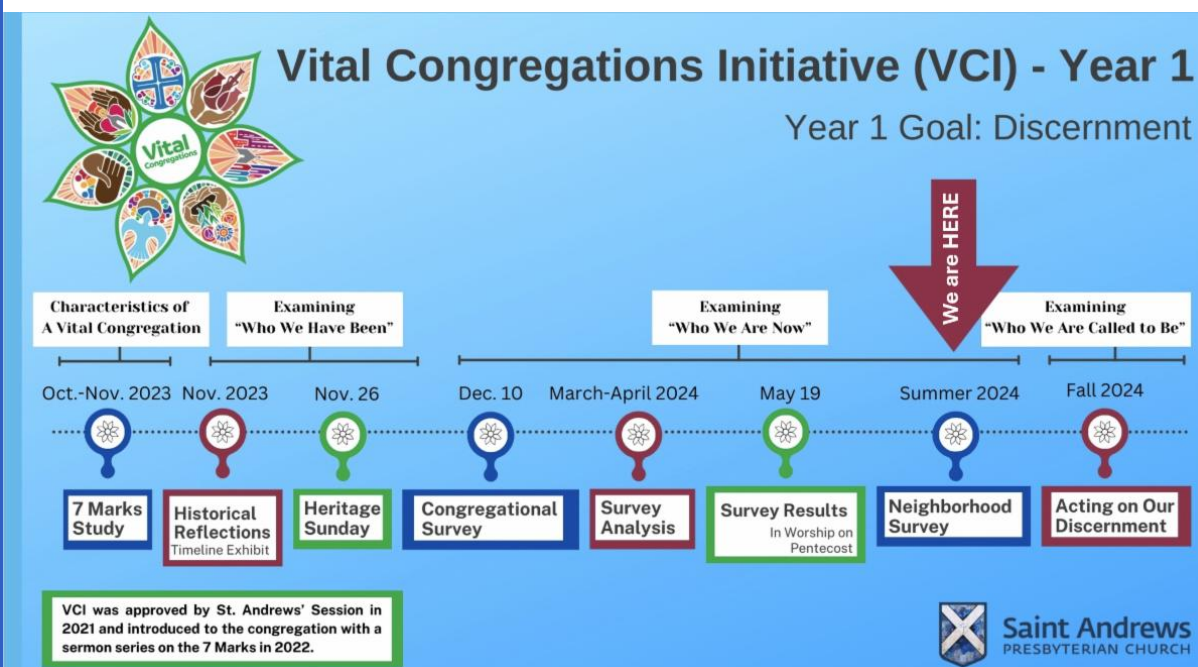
Vital Congregations

Vital Congregations Initiative (VCI) - Year 1

Year 1 Goal: Discernment

We are HERE

Characteristics of A Vital Congregation

Examining "Who We Have Been"

Examining "Who We Are Now"

Examining "Who We Are Called to Be"

Oct.-Nov. 2023

Nov. 2023

Nov. 26

Dec. 10

March-April 2024

May 19

Summer 2024

Fall 2024

7 Marks Study

Historical Reflections
Timeline Exhibit

Heritage Sunday

Congregational Survey

Survey Analysis

Survey Results
In Worship on Pentecost

Neighborhood Survey

Acting on Our Discernment

VCI was approved by St. Andrews' Session in 2021 and introduced to the congregation with a sermon series on the 7 Marks in 2022.

Saint Andrews
PRESBYTERIAN CHURCH